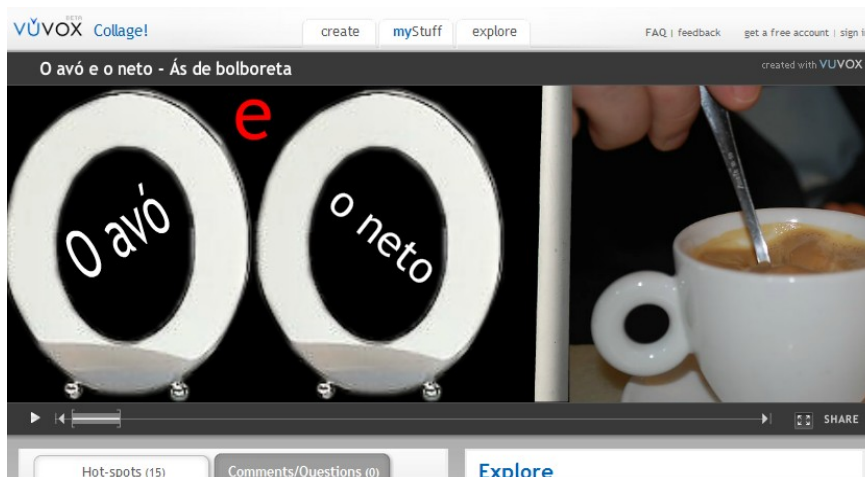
VUVOX BETA Collage!

create | myStuff | explore

FAQ | feedback get a free account | sign i

O avó e o neto - Ás de bolboreta

created with VUVOX

e

O avó

o neto

SHARE

Hot-spots (15)

Comments/Questions (0)

Explore